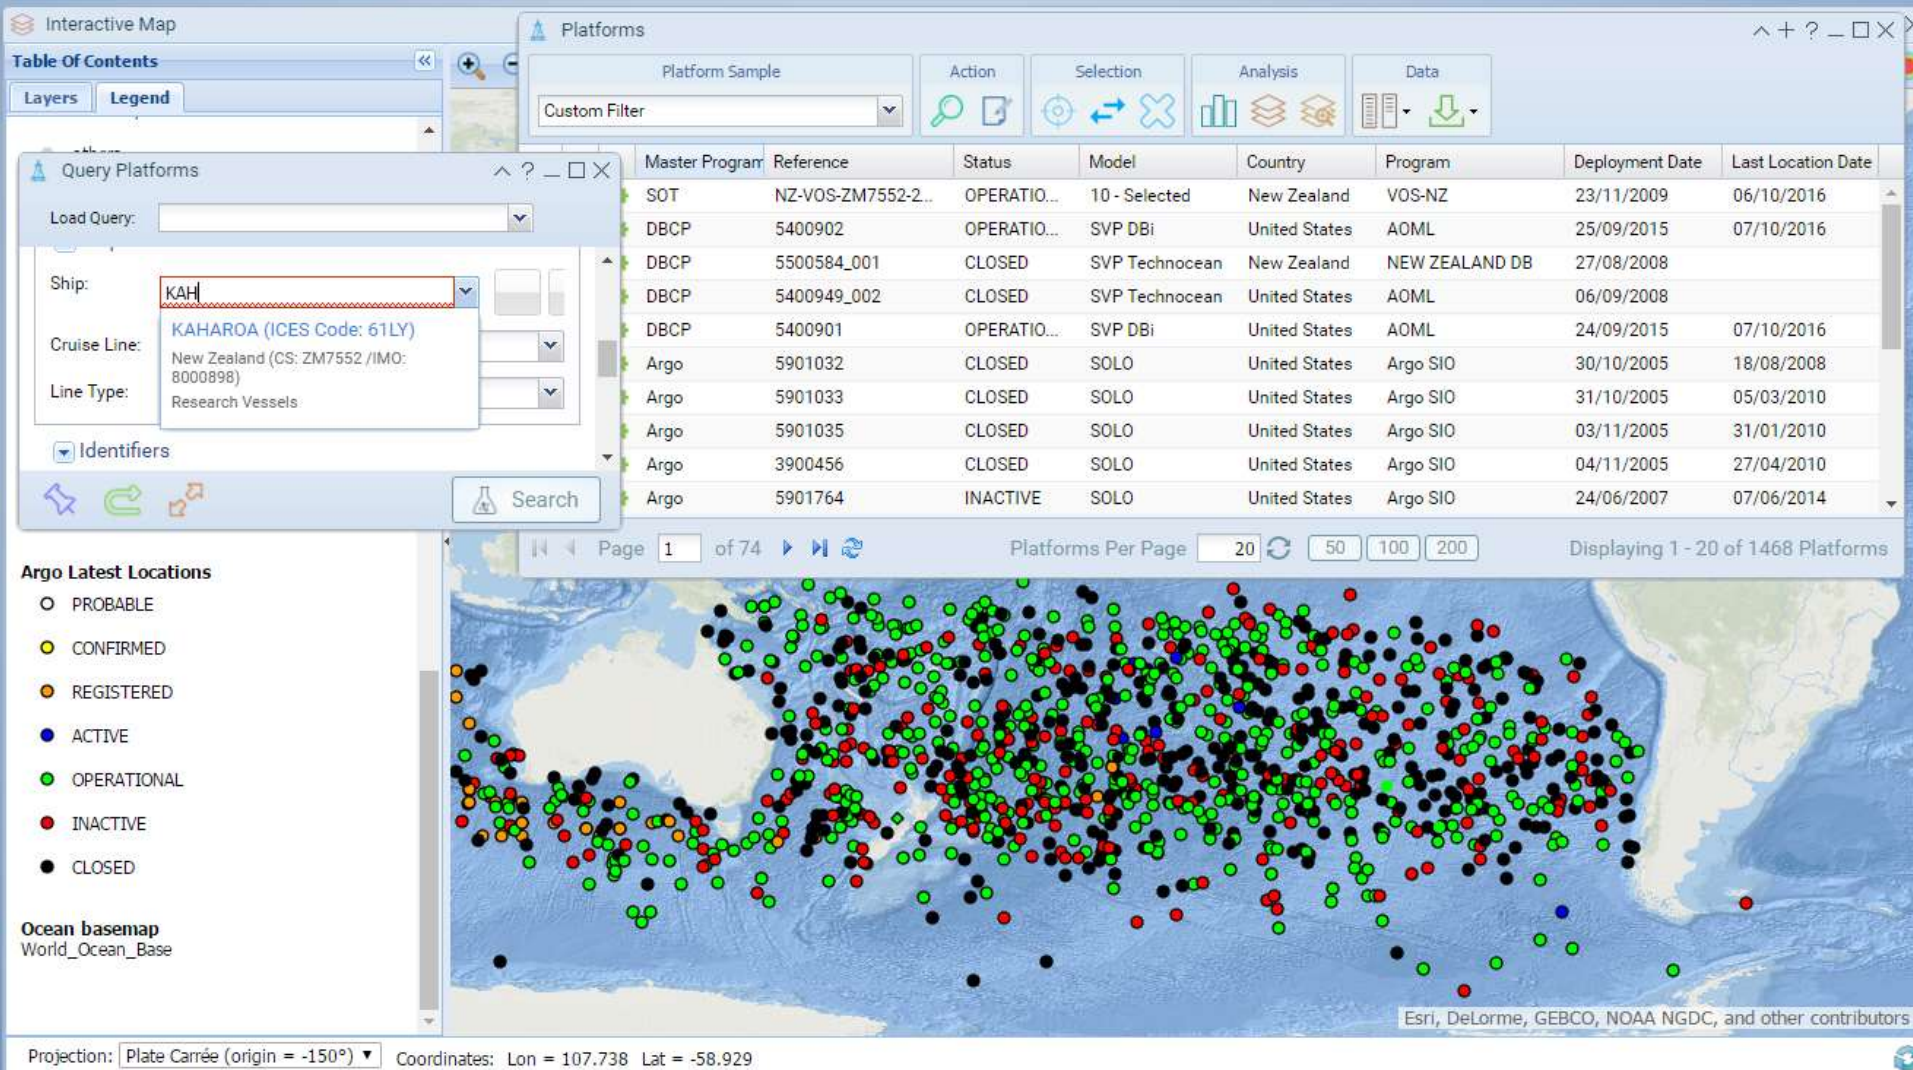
Interactive Map

Table Of Contents

Layers | Legend

Query Platforms

Load Query:

Ship: KAH

KAHAROA (ICES Code: 61LY)
New Zealand (CS: ZM7552 /IMO: 8000898)
Research Vessels

Cruise Line:

Line Type:

Identifiers

Search

Argo Latest Locations

PROBABLE
CONFIRMED
REGISTERED
ACTIVE
OPERATIONAL
INACTIVE
CLOSED

Ocean basemap
World_Ocean_Base

Platforms

Platform Sample | Action | Selection | Analysis | Data

Custom Filter

| Master Program | Reference | Status | Model | Country | Program | Deployment Date | Last Location Date |
|---|---|---|---|---|---|---|---|
| SOT | NZ-VOS-ZM7552-2... | OPERATIO... | 10 - Selected | New Zealand | VOS-NZ | 23/11/2009 | 06/10/2016 |
| DBCP | 5400902 | OPERATIO... | SVP DBi | United States | AOML | 25/09/2015 | 07/10/2016 |
| DBCP | 5500584_001 | CLOSED | SVP Technocean | New Zealand | NEW ZEALAND DB | 27/08/2008 | |
| DBCP | 5400949_002 | CLOSED | SVP Technocean | United States | AOML | 06/09/2008 | |
| DBCP | 5400901 | OPERATIO... | SVP DBi | United States | AOML | 24/09/2015 | 07/10/2016 |
| Argo | 5901032 | CLOSED | SOLO | United States | Argo SIO | 30/10/2005 | 18/08/2008 |
| Argo | 5901033 | CLOSED | SOLO | United States | Argo SIO | 31/10/2005 | 05/03/2010 |
| Argo | 5901035 | CLOSED | SOLO | United States | Argo SIO | 03/11/2005 | 31/01/2010 |
| Argo | 3900456 | CLOSED | SOLO | United States | Argo SIO | 04/11/2005 | 27/04/2010 |
| Argo | 5901764 | INACTIVE | SOLO | United States | Argo SIO | 24/06/2007 | 07/06/2014 |

Page 1 of 74 | Platforms Per Page 20 | 50 | 100 | 200 | Displaying 1 - 20 of 1468 Platforms

Esri, DeLorme, GEBCO, NOAA NGDC, and other contributors

Projection: Plate Carrée (origin = -150°) Coordinates: Lon = 107.738 Lat = -58.929